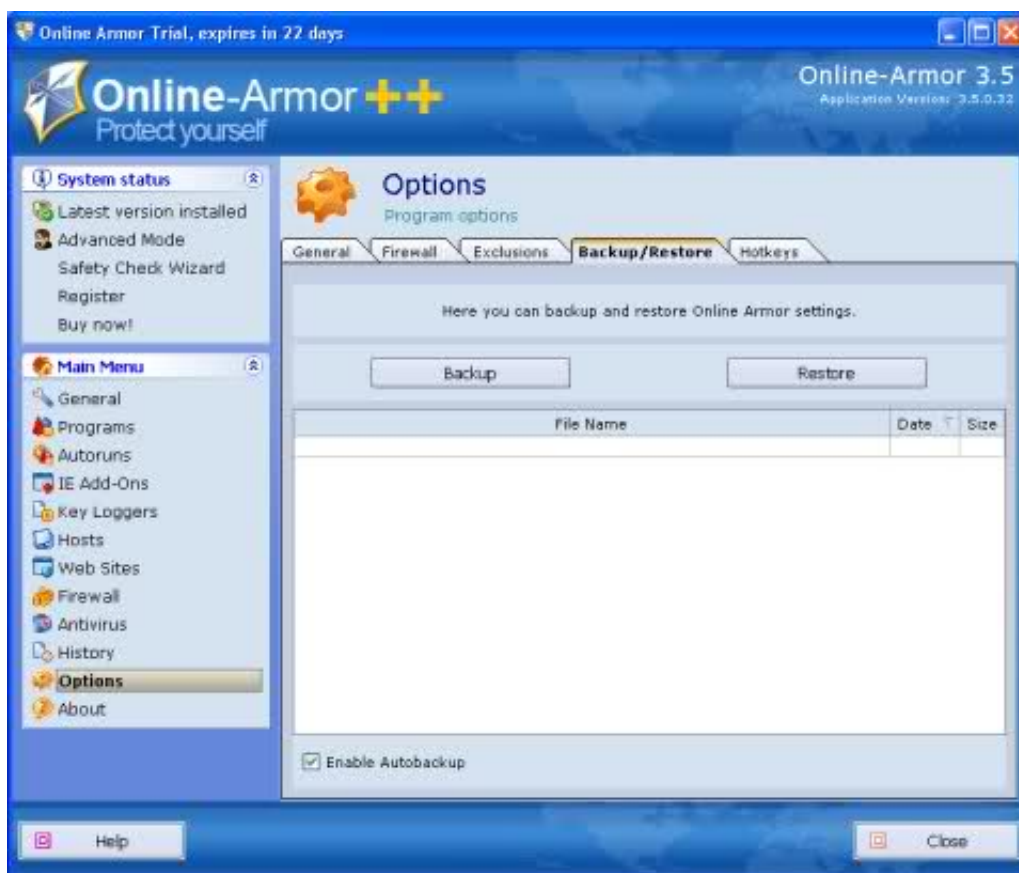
Online Armor Trial, expires in 22 days

Online-Armor ++
Protect yourself

Online-Armor 3.5
Application Version: 3.5.0.32

System status
Latest version installed
Advanced Mode
Safety Check Wizard
Register
Buy now!

Main Menu
General
Programs
Autoruns
IE Add-Ons
Key Loggers
Hosts
Web Sites
Firewall
Antivirus
History
Options
About

Options
Program options

General | Firewall | Exclusions | Backup/Restore | Hotkeys

Here you can backup and restore Online Armor settings.

Backup
Restore

| File Name | Date | Size |
|---|---|---|
| | | |

Enable Autobackup

Help
Close